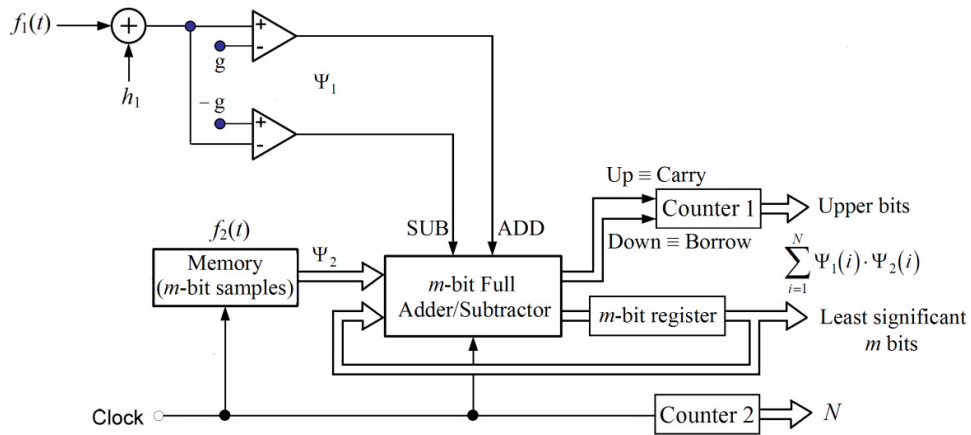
$f_1(t)$

+

$h_1$

+

-

g

$\Psi_1$

$-g$

+

-

Up ≡ Carry

Counter 1

Upper bits

$f_2(t)$

SUB

ADD

Down ≡ Borrow

$\sum_{i=1}^{N} \Psi_1(i) \cdot \Psi_2(i)$

Memory
($m$-bit samples)

$\Psi_2$

$m$-bit Full
Adder/Subtractor

$m$-bit register

Least significant
$m$ bits

Clock

Counter 2

$N$